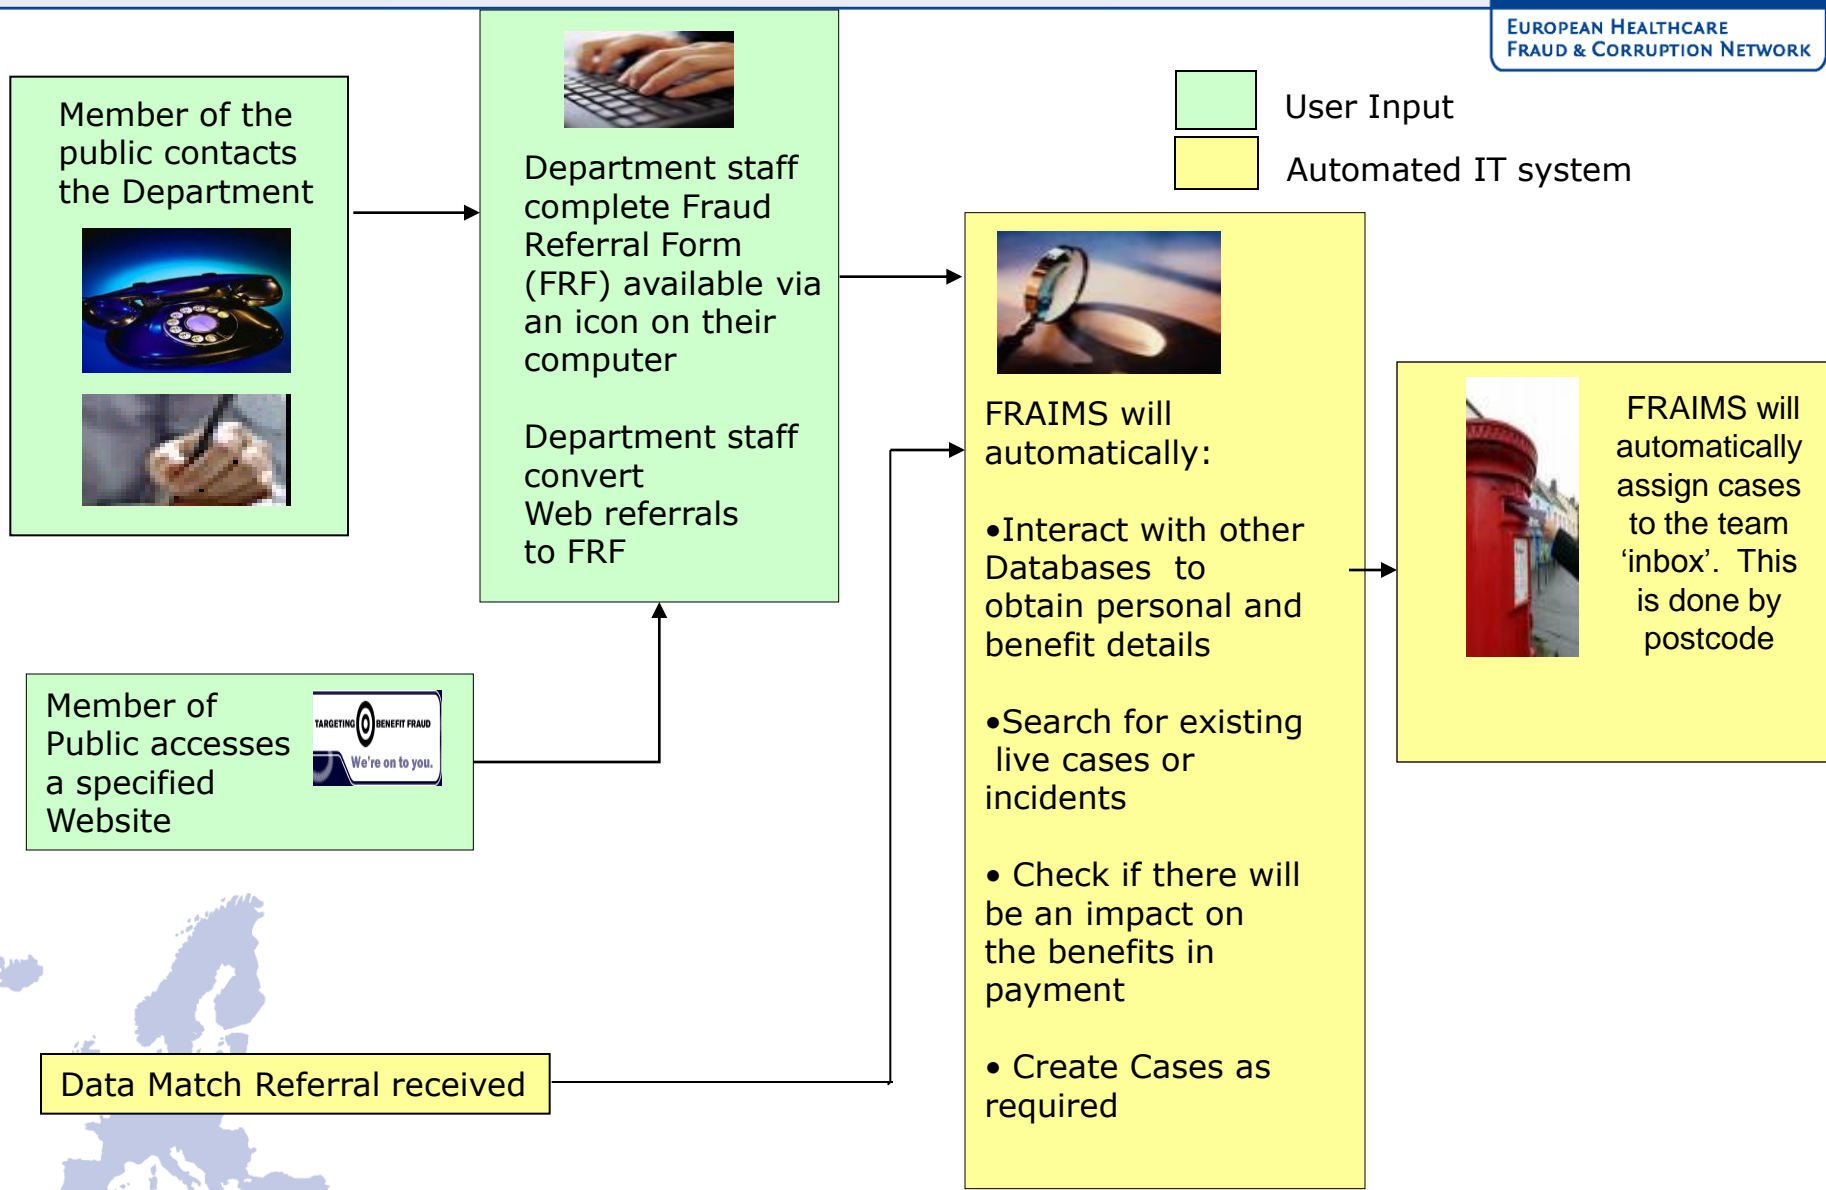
European Healthcare
Fraud & Corruption Network

User Input

Automated IT system

Member of the public contacts the Department

Department staff complete Fraud Referral Form (FRF) available via an icon on their computer

Department staff convert Web referrals to FRF

Member of Public accesses a specified Website

TARGETING BENEFIT FRAUD
We're on to you.

Data Match Referral received

FRAIMS will automatically:

•Interact with other Databases to obtain personal and benefit details

•Search for existing live cases or incidents

• Check if there will be an impact on the benefits in payment

• Create Cases as required

FRAIMS will automatically assign cases to the team 'inbox'. This is done by postcode